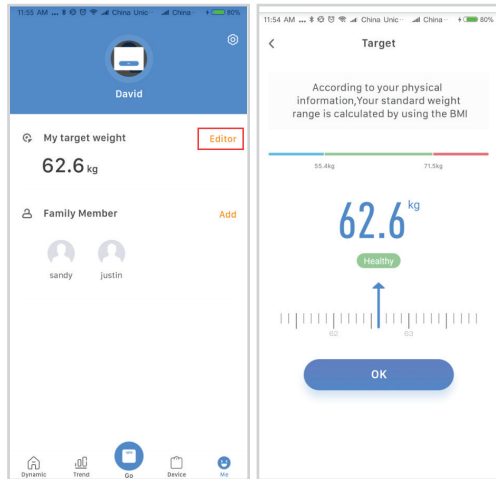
11:55 AM China Unic China 80%

David

My target weight

Editor

62.6 kg

Family Member

Add

sandy

justin

Dynamic

Trend

Go

Device

Me

11:54 AM China Unic China 80%

Target

According to your physical information,Your standard weight range is calculated by using the BMI

55.4kg

71.5kg

62.6 kg

Healthy

62

63

OK